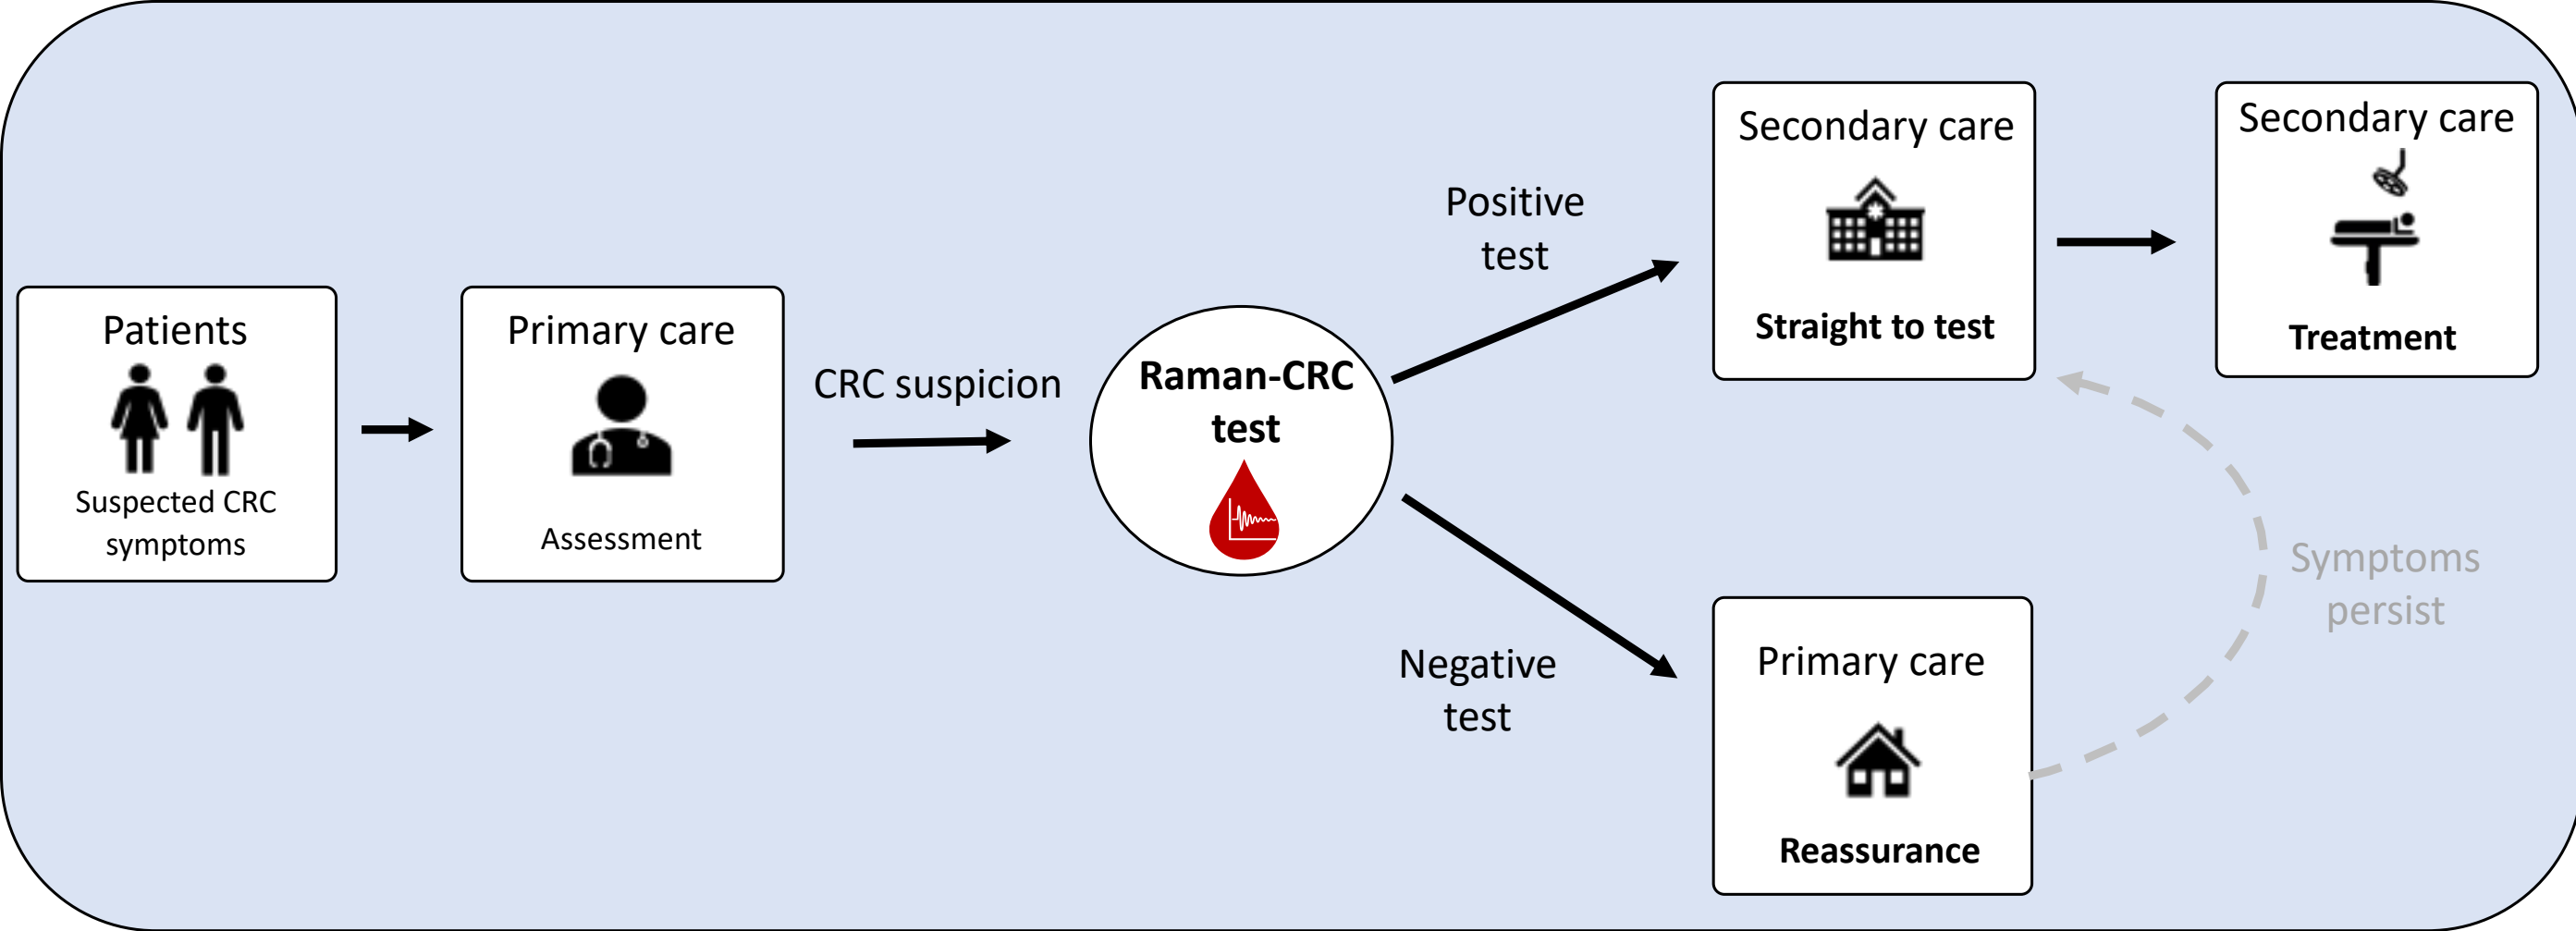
Patients

Suspected CRC symptoms

Primary care

Assessment

CRC suspicion

Raman-CRC test

Positive test

Secondary care

Straight to test

Secondary care

Treatment

Negative test

Primary care

Reassurance

Symptoms persist